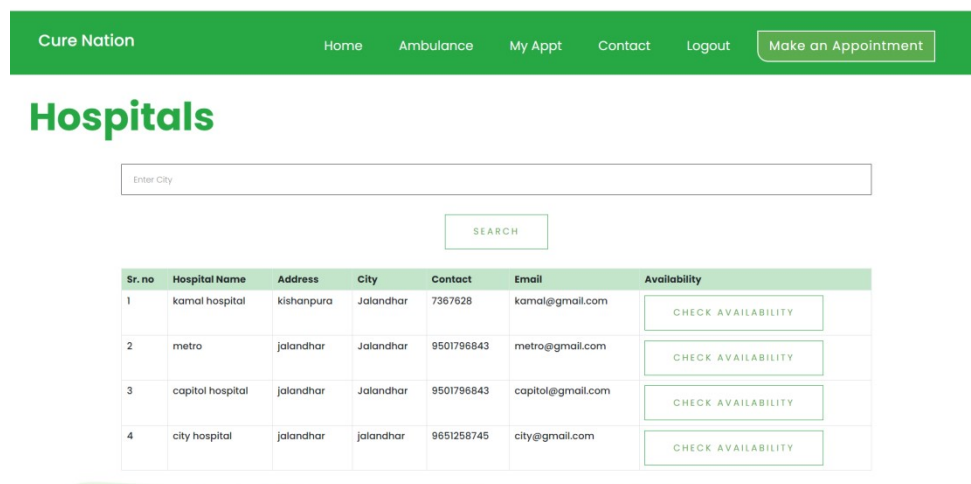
Cure Nation

Home Ambulance My Appt Contact Logout Make an Appointment

Hospitals

Enter City

SEARCH

| Sr. no | Hospital Name | Address | City | Contact | Email | Availability |
|---|---|---|---|---|---|---|
| 1 | kamal hospital | kishanpura | Jalandhar | 7367628 | kamal@gmail.com | CHECK AVAILABILITY |
| 2 | metro | jalandhar | Jalandhar | 9501796843 | metro@gmail.com | CHECK AVAILABILITY |
| 3 | capitol hospital | jalandhar | Jalandhar | 9501796843 | capitol@gmail.com | CHECK AVAILABILITY |
| 4 | city hospital | jalandhar | jalandhar | 9651258745 | city@gmail.com | CHECK AVAILABILITY |